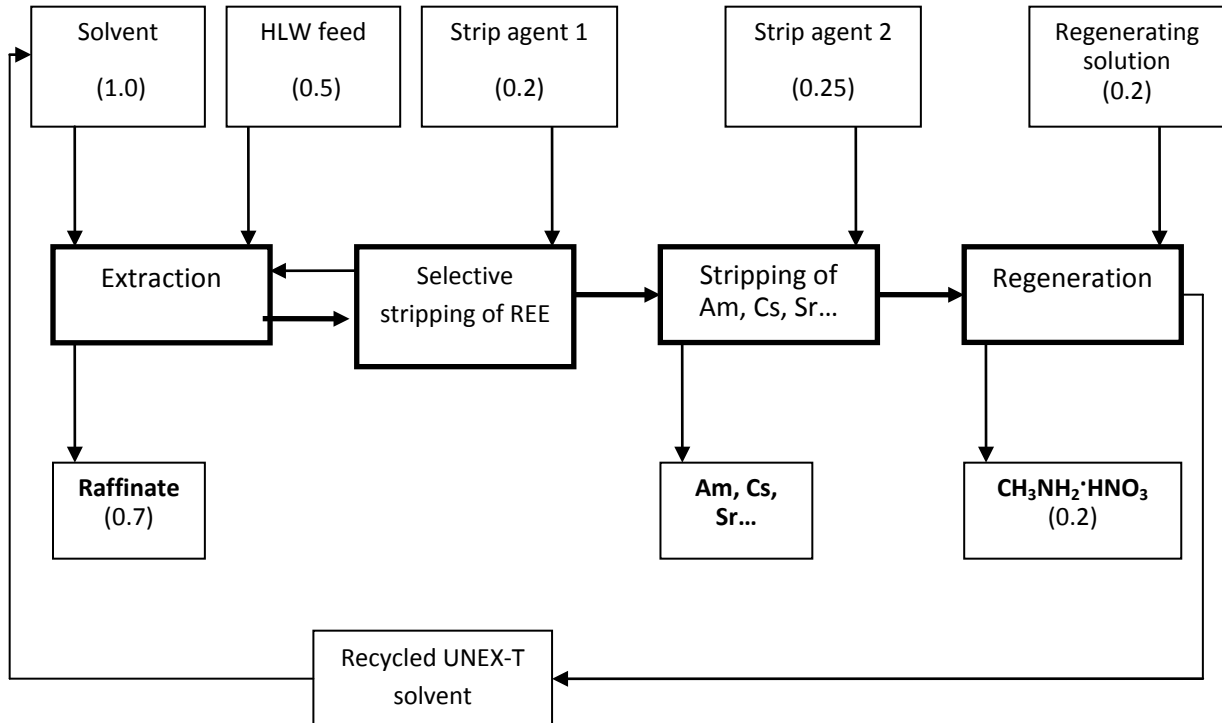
Solvent
(1.0)

HLW feed
(0.5)

Strip agent 1
(0.2)

Strip agent 2
(0.25)

Regenerating solution
(0.2)

Extraction

Selective stripping of REE

Stripping of Am, Cs, Sr…

Regeneration

**Raffinate**
(0.7)

**Am, Cs, Sr…**

**$CH_3NH_2 \cdot HNO_3$**
(0.2)

Recycled UNEX-T solvent